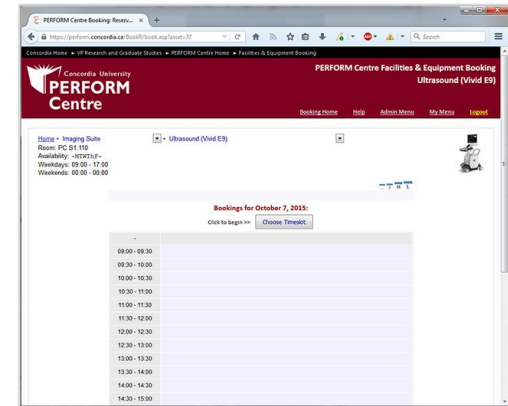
PERFORM Centre Booking: Reserv... ×

https://perform.concordia.ca/BookR/book.asp?asset=37

Search

Concordia Home » VP Research and Graduate Studies » PERFORM Centre Home » Facilities & Equipment Booking

Concordia University
PERFORM Centre

PERFORM Centre Facilities & Equipment Booking
Ultrasound (Vivid E9)

Booking Home Help Admin Menu My Menu Logout

Home • Imaging Suite
Room: PC S1.110
Availability: -MTWThF-
Weekdays: 09:00 - 17:00
Weekends: 00:00 - 00:00

Ultrasound (Vivid E9)

Bookings for October 7, 2015:
Click to begin >> Choose Timeslot

| - | |
|---|---|
| 09:00 - 09:30 | |
| 09:30 - 10:00 | |
| 10:00 - 10:30 | |
| 10:30 - 11:00 | |
| 11:00 - 11:30 | |
| 11:30 - 12:00 | |
| 12:00 - 12:30 | |
| 12:30 - 13:00 | |
| 13:00 - 13:30 | |
| 13:30 - 14:00 | |
| 14:00 - 14:30 | |
| 14:30 - 15:00 | |